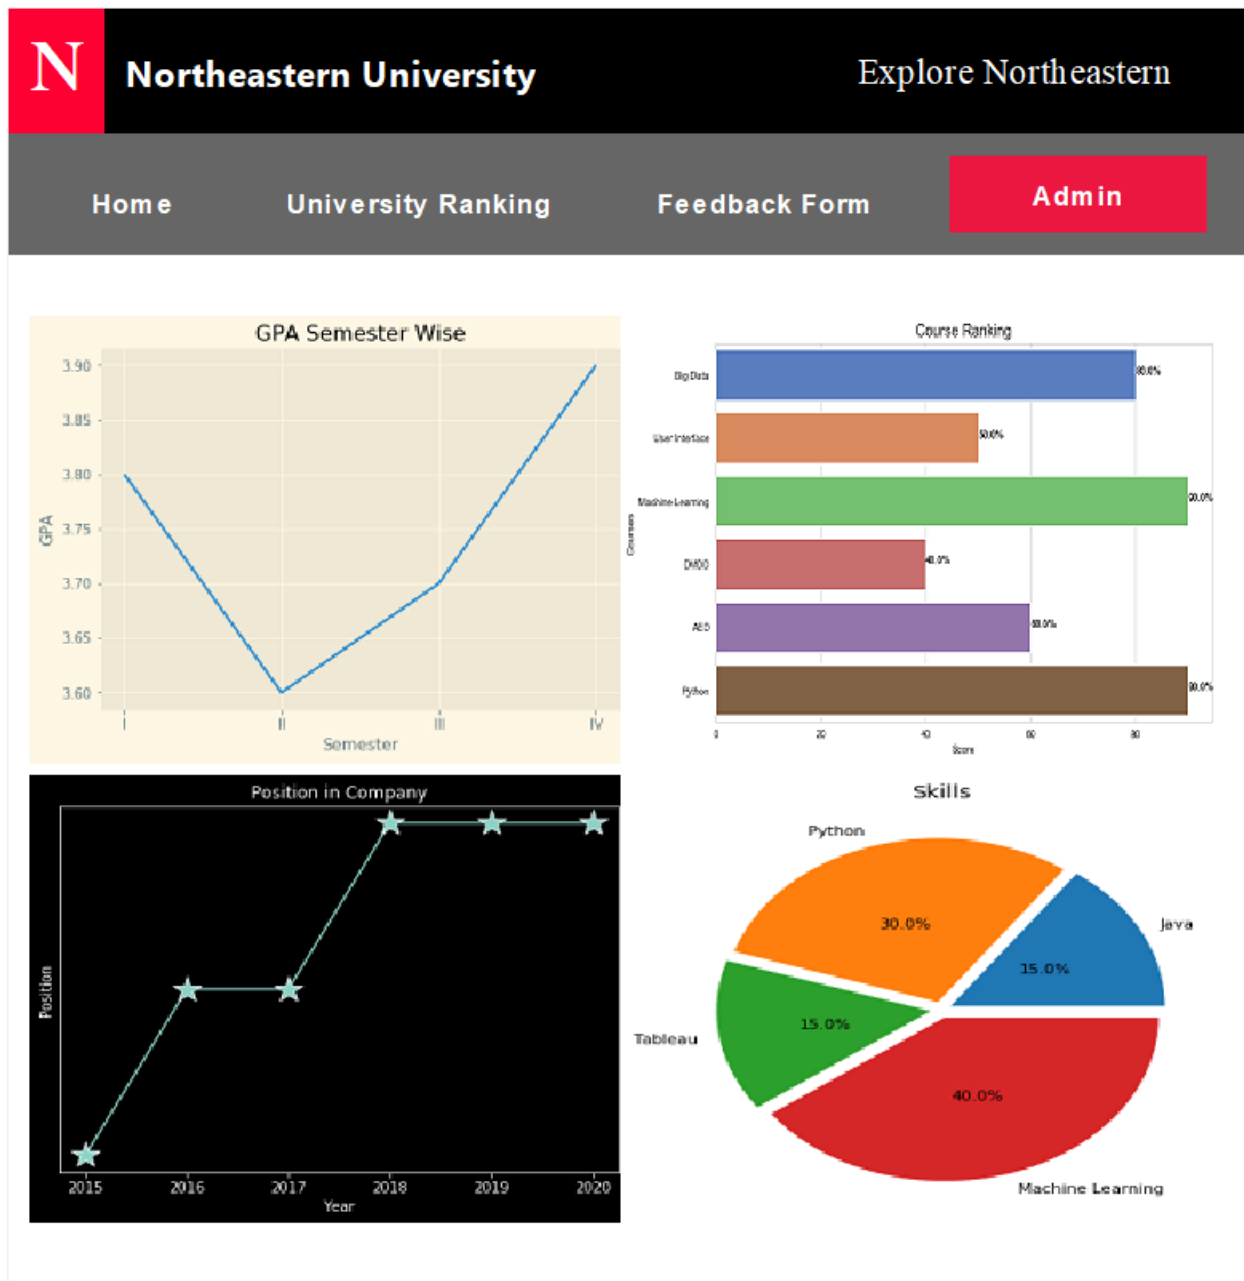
N Northeastern University

Explore Northeastern

Home University Ranking Feedback Form Admin

GPA Semester Wise

3.90
3.85
3.80
3.75
3.70
3.65
3.60

GPA

I II III IV

Semester

Course Ranking

Big Data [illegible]
User Interface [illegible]
Machine Learning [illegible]
DMDD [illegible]
AED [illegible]
Python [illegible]

Courses

0 20 40 60 80

Score

Position in Company

Position

2015 2016 2017 2018 2019 2020

Year

Skills

Python
30.0%
Java
15.0%
Tableau
15.0%
40.0%
Machine Learning